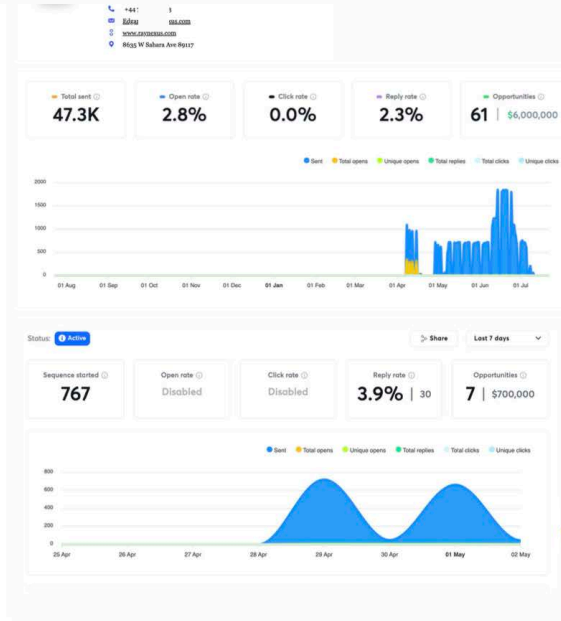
+441 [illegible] 3
Edgar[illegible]ous.com
www.rasyneaus.com
8635 W Sahara Ave 89117

Total sent
47.3K

Open rate
2.8%

Click rate
0.0%

Reply rate
2.3%

Opportunities
61 | $6,000,000

Sent Total opens Unique opens Total replies Total clicks Unique clicks

2000
1500
1000
500
0

01 Aug 01 Sep 01 Oct 01 Nov 01 Dec 01 Jan 01 Feb 01 Mar 01 Apr 01 May 01 Jun 01 Jul

Status: Active

Share Last 7 days

Sequence started
767

Open rate
Disabled

Click rate
Disabled

Reply rate
3.9% | 30

Opportunities
7 | $700,000

Sent Total opens Unique opens Total replies Total clicks Unique clicks

800
600
400
200
0

25 Apr 26 Apr 27 Apr 28 Apr 29 Apr 30 Apr 01 May 02 May